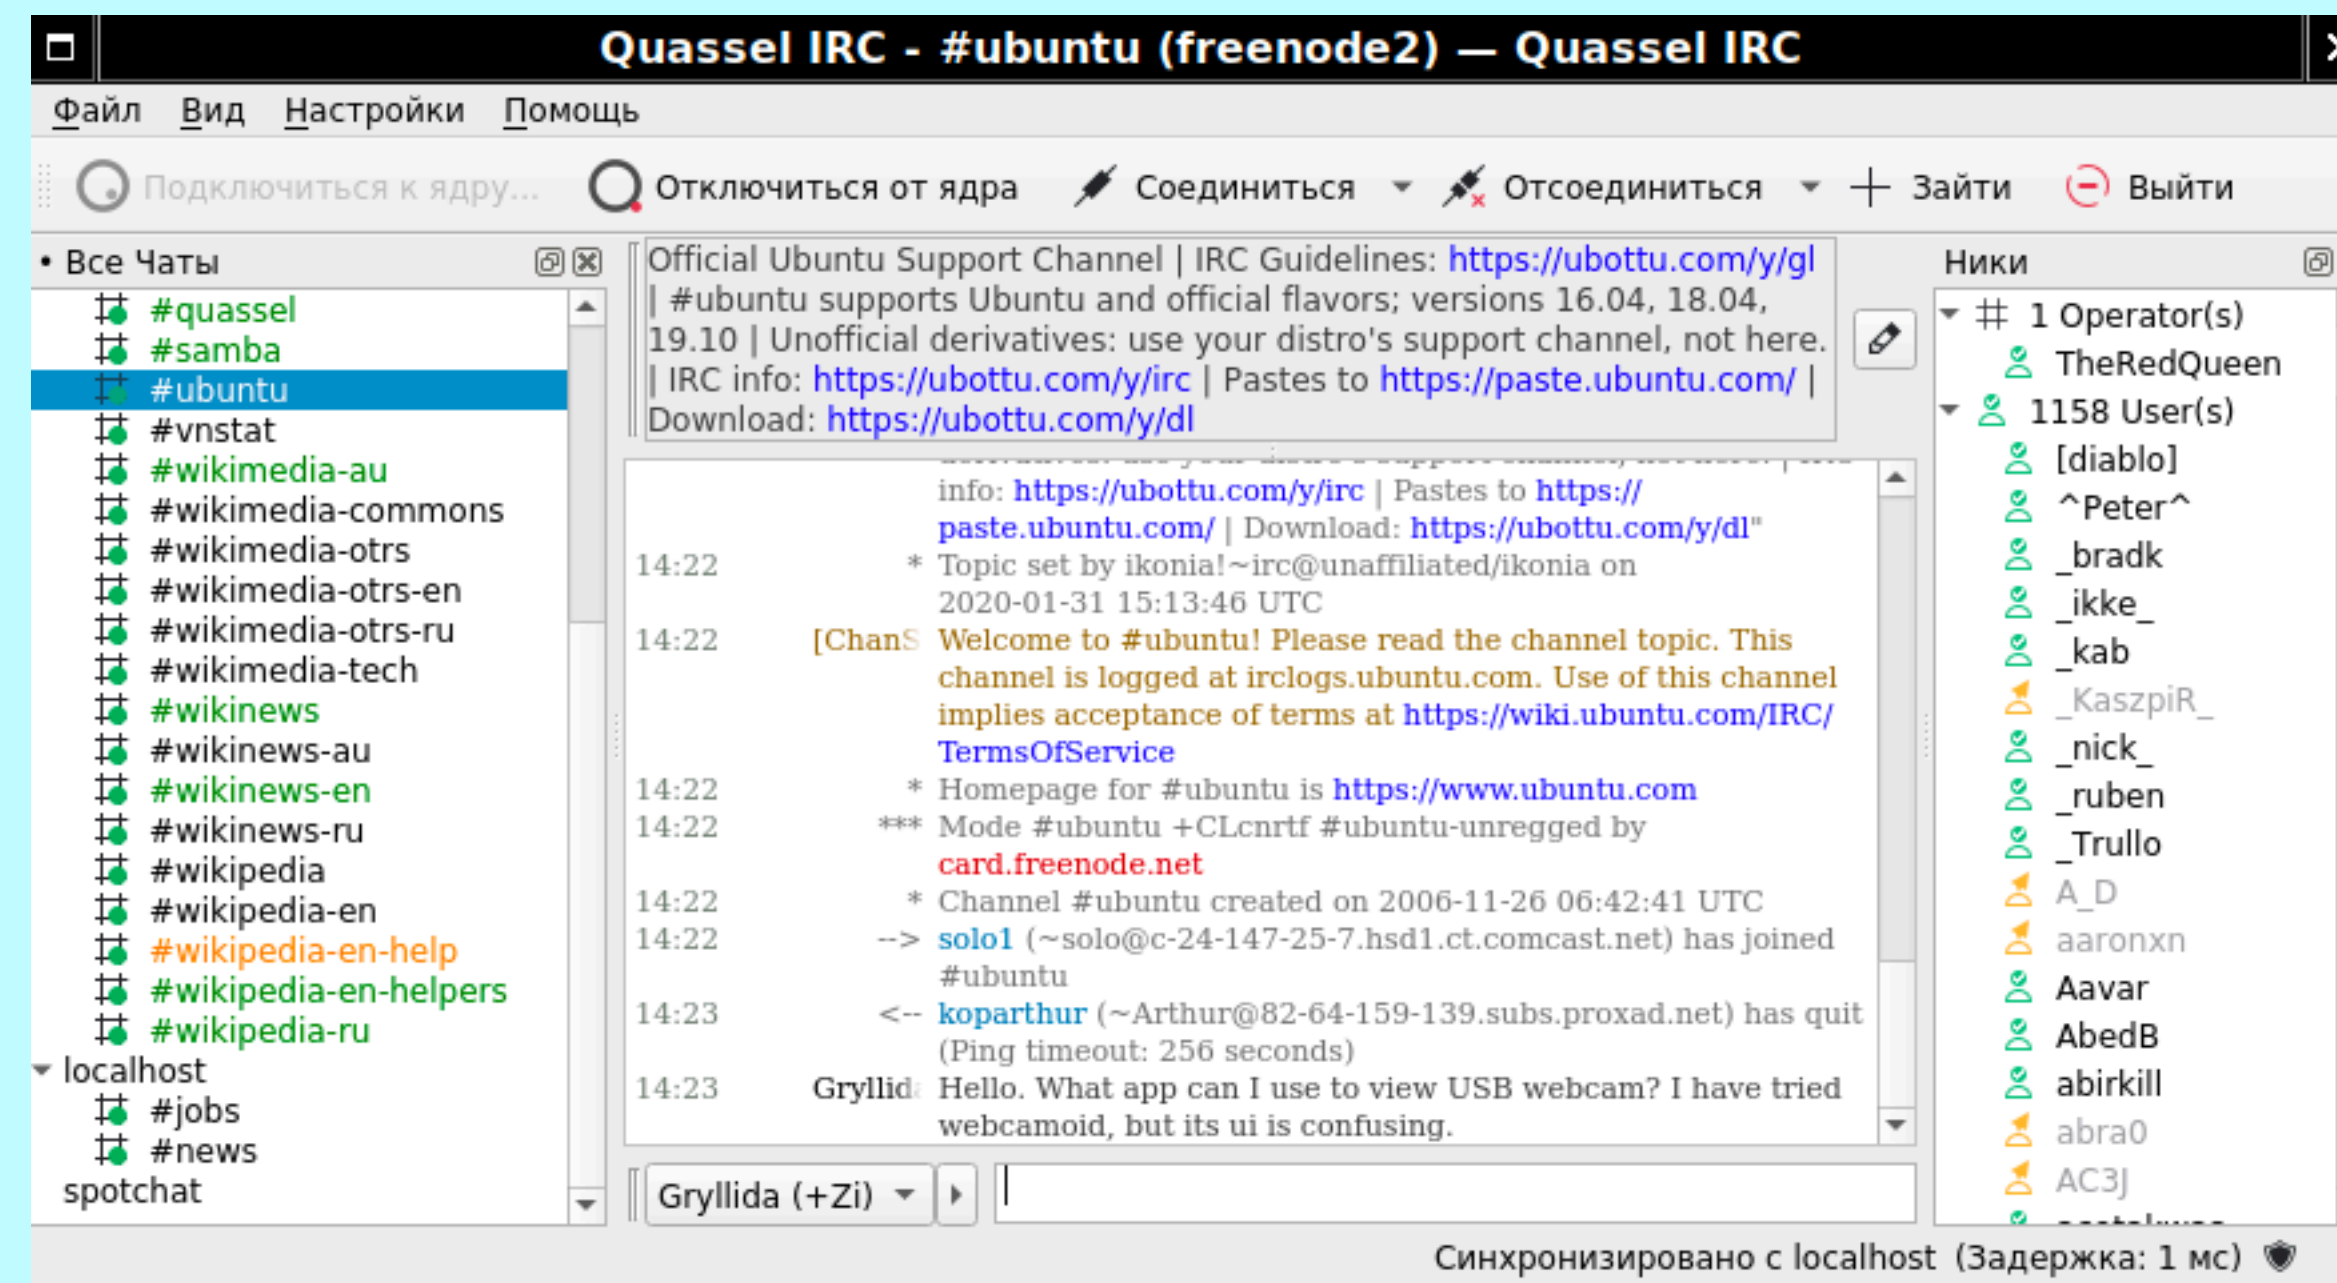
Quassel IRC - #ubuntu (freenode2) — Quassel IRC

Файл Вид Настройки Помощь

Подключиться к ядру... Отключиться от ядра Соединиться Отсоединиться Зайти Выйти

• Все Чаты

#quassel
#samba
#ubuntu
#vnstat
#wikimedia-au
#wikimedia-commons
#wikimedia-otrs
#wikimedia-otrs-en
#wikimedia-otrs-ru
#wikimedia-tech
#wikinews
#wikinews-au
#wikinews-en
#wikinews-ru
#wikipedia
#wikipedia-en
#wikipedia-en-help
#wikipedia-en-helpers
#wikipedia-ru
localhost
#jobs
#news
spotchat

Official Ubuntu Support Channel | IRC Guidelines: https://ubottu.com/y/gl | #ubuntu supports Ubuntu and official flavors; versions 16.04, 18.04, 19.10 | Unofficial derivatives: use your distro's support channel, not here. | IRC info: https://ubottu.com/y/irc | Pastes to https://paste.ubuntu.com/ | Download: https://ubottu.com/y/dl

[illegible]
info: https://ubottu.com/y/irc | Pastes to https://paste.ubuntu.com/ | Download: https://ubottu.com/y/dl"
14:22 * Topic set by ikonia!~irc@unaffiliated/ikonia on 2020-01-31 15:13:46 UTC
14:22 [ChanS Welcome to #ubuntu! Please read the channel topic. This channel is logged at irclogs.ubuntu.com. Use of this channel implies acceptance of terms at https://wiki.ubuntu.com/IRC/TermsOfService
14:22 * Homepage for #ubuntu is https://www.ubuntu.com
14:22 *** Mode #ubuntu +CLcnrtf #ubuntu-unregged by card.freenode.net
14:22 * Channel #ubuntu created on 2006-11-26 06:42:41 UTC
14:22 --> solo1 (~solo@c-24-147-25-7.hsd1.ct.comcast.net) has joined #ubuntu
14:23 <-- koparthur (~Arthur@82-64-159-139.subs.proxad.net) has quit (Ping timeout: 256 seconds)
14:23 Gryllid Hello. What app can I use to view USB webcam? I have tried webcamoid, but its ui is confusing.

Gryllida (+Zi)

Ники
# 1 Operator(s)
TheRedQueen
1158 User(s)
[diablo]
^Peter^
_bradk
_ikke_
_kab
_KaszpiR_
_nick_
_ruben
_Trullo
A_D
aaronxn
Aavar
AbedB
abirkill
abra0
AC3J
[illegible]

Синхронизировано с localhost (Задержка: 1 мс)